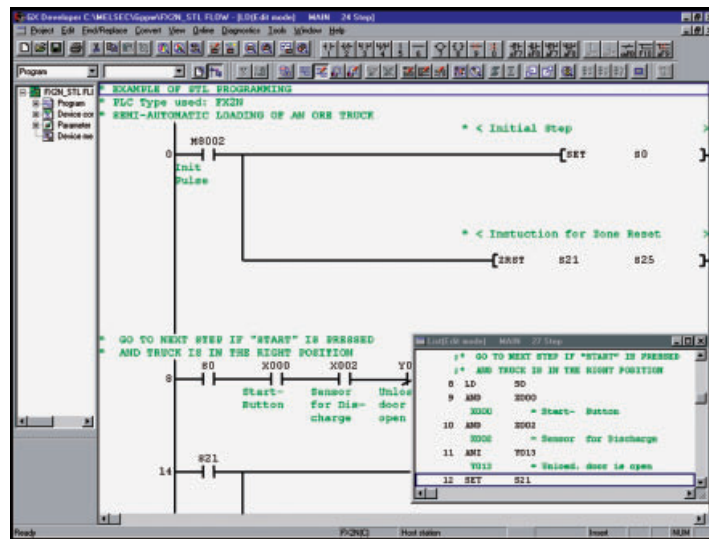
GX Developer C:\MELSEC\Gppw\FX2N_STL FLOW - [LD(Edit mode) MAIN 24 Step]
Project Edit Find/Replace Convert View Online Diagnostics Tools Window Help

Program

FX2N_STL FLO
Program
Device cor
Parameter
Device me

* EXAMPLE OF STL PROGRAMMING
* PLC Type used: FX2N
* SEMI-AUTOMATIC LOADING OF AN ORE TRUCK

* < Initial Step >

0 M8002 Init Pulse [SET S0 ]

* < Instuction for Zone Reset >

[ZRST S21 S25 ]

* GO TO NEXT STEP IF "START" IS PRESSED
* AND TRUCK IS IN THE RIGHT POSITION

8 S0 X000 Start-Button X002 Sensor for Discharge Y0 Unlos door open

14 S21

List(Edit mode) MAIN 27 Step
;* GO TO NEXT STEP IF "START" IS PRESSED
;* AND TRUCK IS IN THE RIGHT POSITION
8 LD S0
9 AND X000
X000 = Start- Button
10 AND X002
X002 = Sensor for Discharge
11 ANI Y013
Y013 = Unload. door is open
12 SET S21

Ready FX2N(C) Host station Insert NUM